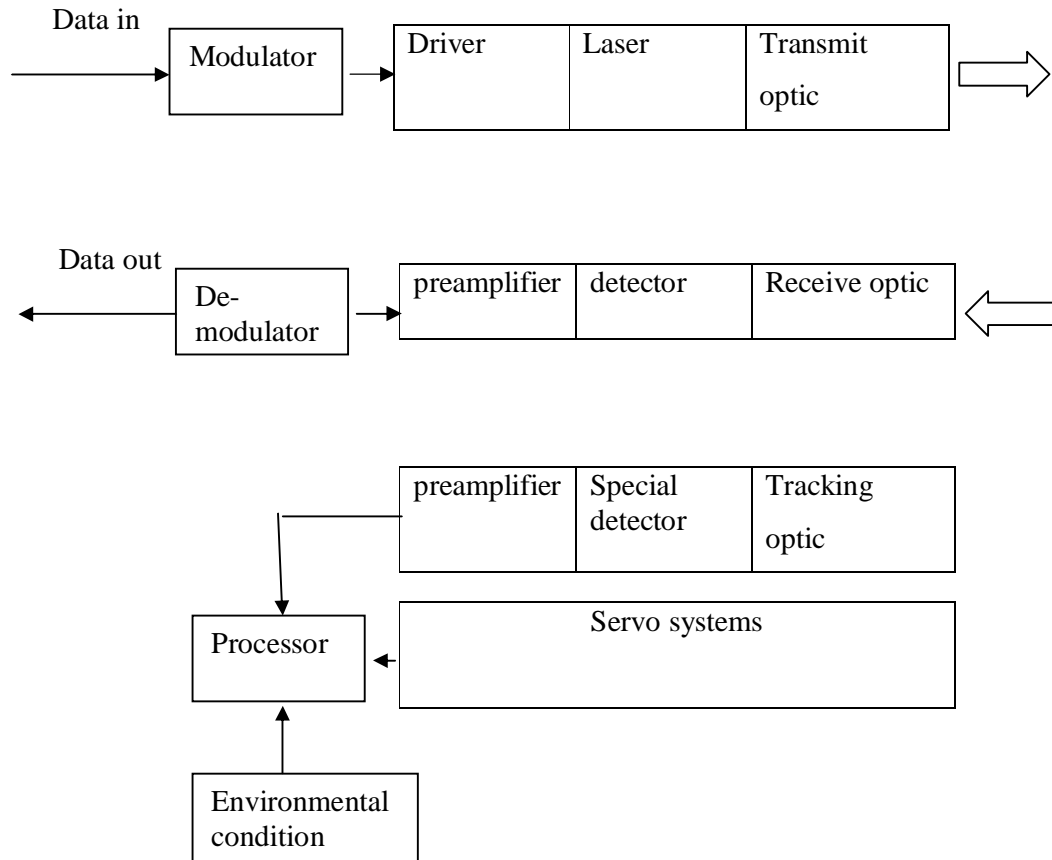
Data in

Modulator

Driver

Laser

Transmit optic

Data out

De-modulator

preamplifier

detector

Receive optic

preamplifier

Special detector

Tracking optic

Processor

Servo systems

Environmental condition